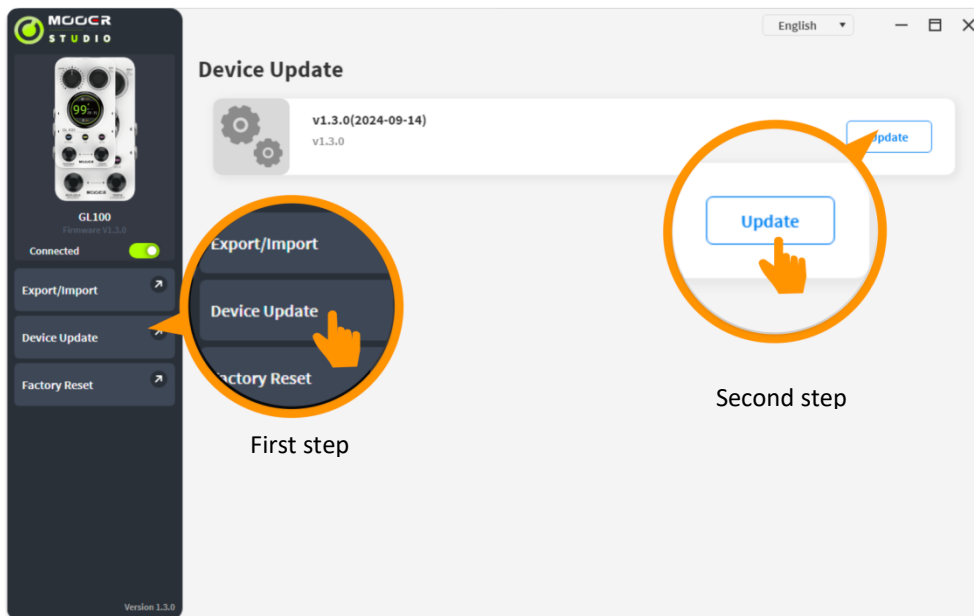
MOOER STUDIO

English

Device Update

v1.3.0(2024-09-14)

v1.3.0

Update

Update

GL100

Firmware V1.3.0

Connected

Export/Import

Device Update

Factory Reset

Export/Import

Device Update

actory Reset

First step

Second step

Version 1.3.0